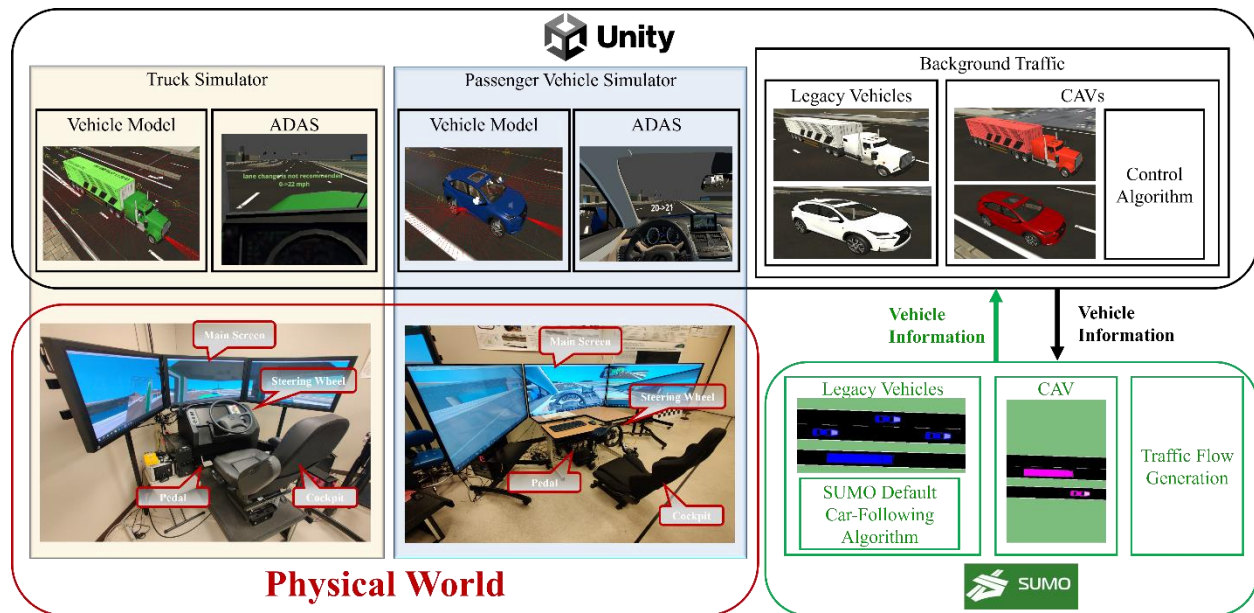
Unity

Truck Simulator

Vehicle Model

ADAS

lane change is not recommended
0->22 mph

Passenger Vehicle Simulator

Vehicle Model

ADAS

20->21

Background Traffic

Legacy Vehicles

CAVs

Control Algorithm

Main Screen

Steering Wheel

Pedal

Cockpit

Main Screen

Steering Wheel

Pedal

Cockpit

Physical World

Vehicle Information

Vehicle Information

Legacy Vehicles

SUMO Default Car-Following Algorithm

CAV

Traffic Flow Generation

SUMO